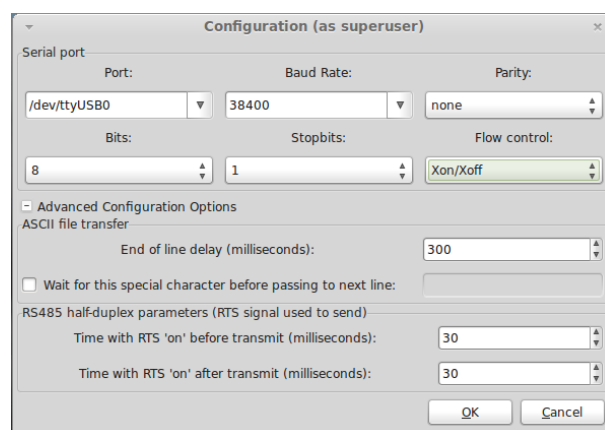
Configuration (as superuser)

Serial port

Port:

Baud Rate:

Parity:

/dev/ttyUSB0

38400

none

Bits:

Stopbits:

Flow control:

8

1

Xon/Xoff

Advanced Configuration Options

ASCII file transfer

End of line delay (milliseconds):

300

Wait for this special character before passing to next line:

RS485 half-duplex parameters (RTS signal used to send)

Time with RTS 'on' before transmit (milliseconds):

30

Time with RTS 'on' after transmit (milliseconds):

30

OK

Cancel